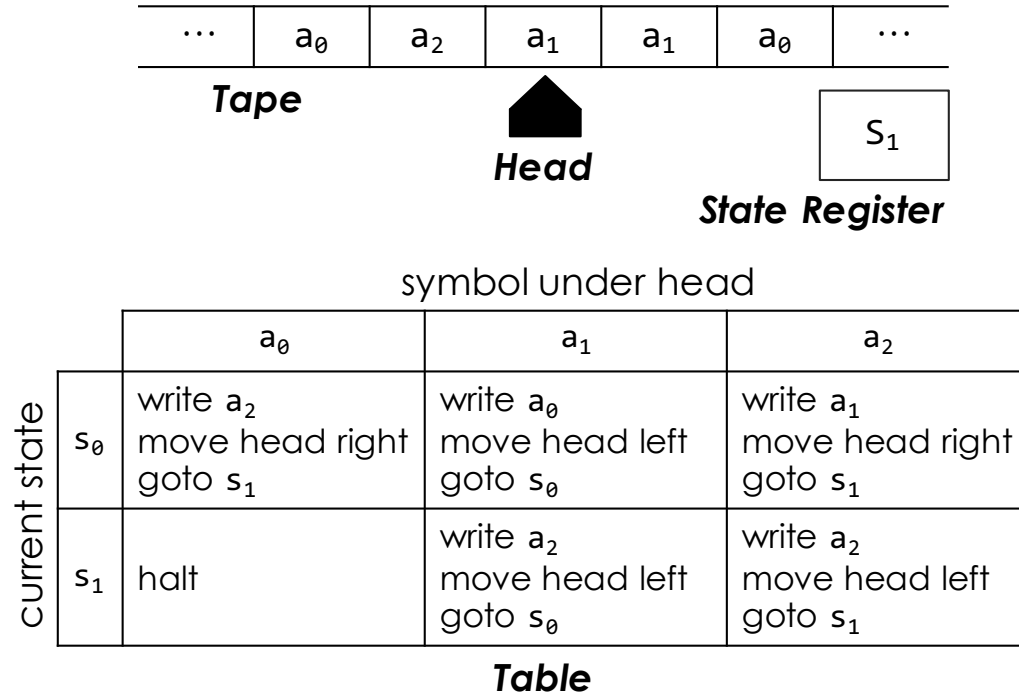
| ⋯ | $a_0$ | $a_2$ | $a_1$ | $a_1$ | $a_0$ | ⋯ |
|---|---|---|---|---|---|---|

**Tape**

**Head**

$S_1$

**State Register**

symbol under head

current state

| | $a_0$ | $a_1$ | $a_2$ |
|---|---|---|---|
| $s_0$ | write $a_2$ move head right goto $s_1$ | write $a_0$ move head left goto $s_0$ | write $a_1$ move head right goto $s_1$ |
| $s_1$ | halt | write $a_2$ move head left goto $s_0$ | write $a_2$ move head left goto $s_1$ |

**Table**